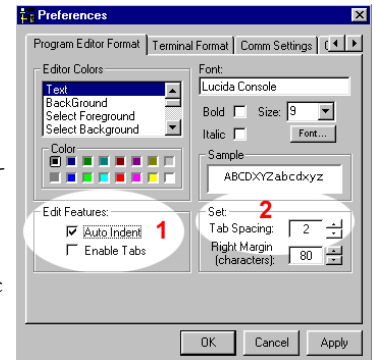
Preferences

Program Editor Format | Terminal Format | Comm Settings | (

Editor Colors
Text
BackGround
Select Foreground
Select Background

Color

Font:
Lucida Console

Bold
Size: 9
Italic
Font...

Sample
ABCDXYZabcdxyz

Edit Features:
Auto Indent
Enable Tabs
1

Set:
2
Tab Spacing: 2
Right Margin (characters): 80

OK Cancel Apply